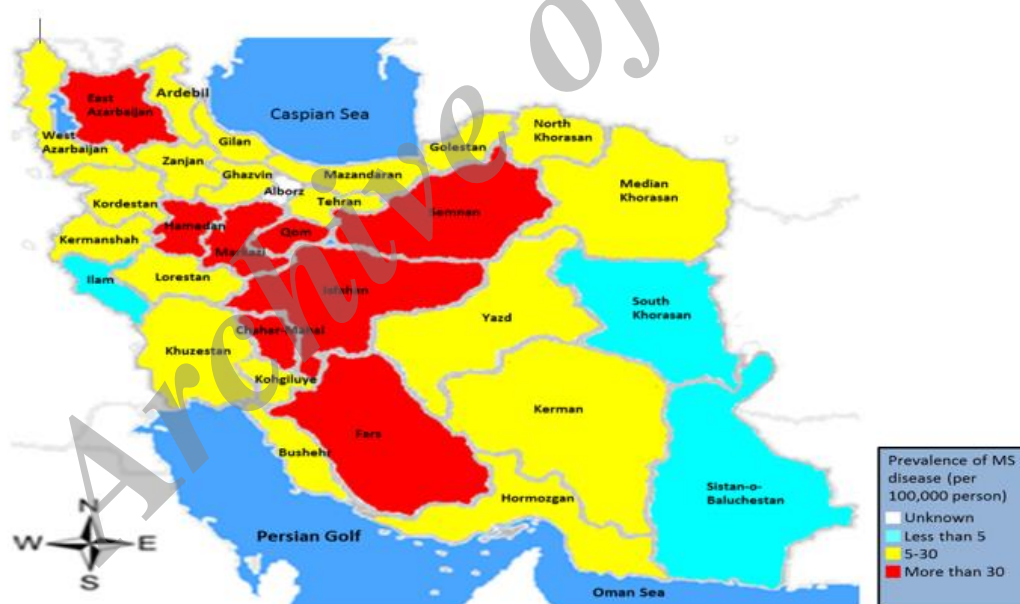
Archive of

Caspian Sea

East Azarbaijan

Ardebil

West Azarbaijan

Gilan

Zanjan

Ghazvin

Alborz

Mazandaran

Golestan

North Khorasan

Median Khorasan

Kordestan

Tehran

Semnan

Hamedan

Qom

Kermanshah

Markazi

Ilam

Lorestan

Isfahan

South Khorasan

Yazd

Chahar-Mahal

Khuzestan

Kohgiluye

Kerman

Fars

Bushehr

Sistan-o-Baluchestan

Hormozgan

Persian Golf

Oman Sea

N
W E
S

Prevalence of MS disease (per 100,000 person)
Unknown
Less than 5
5-30
More than 30